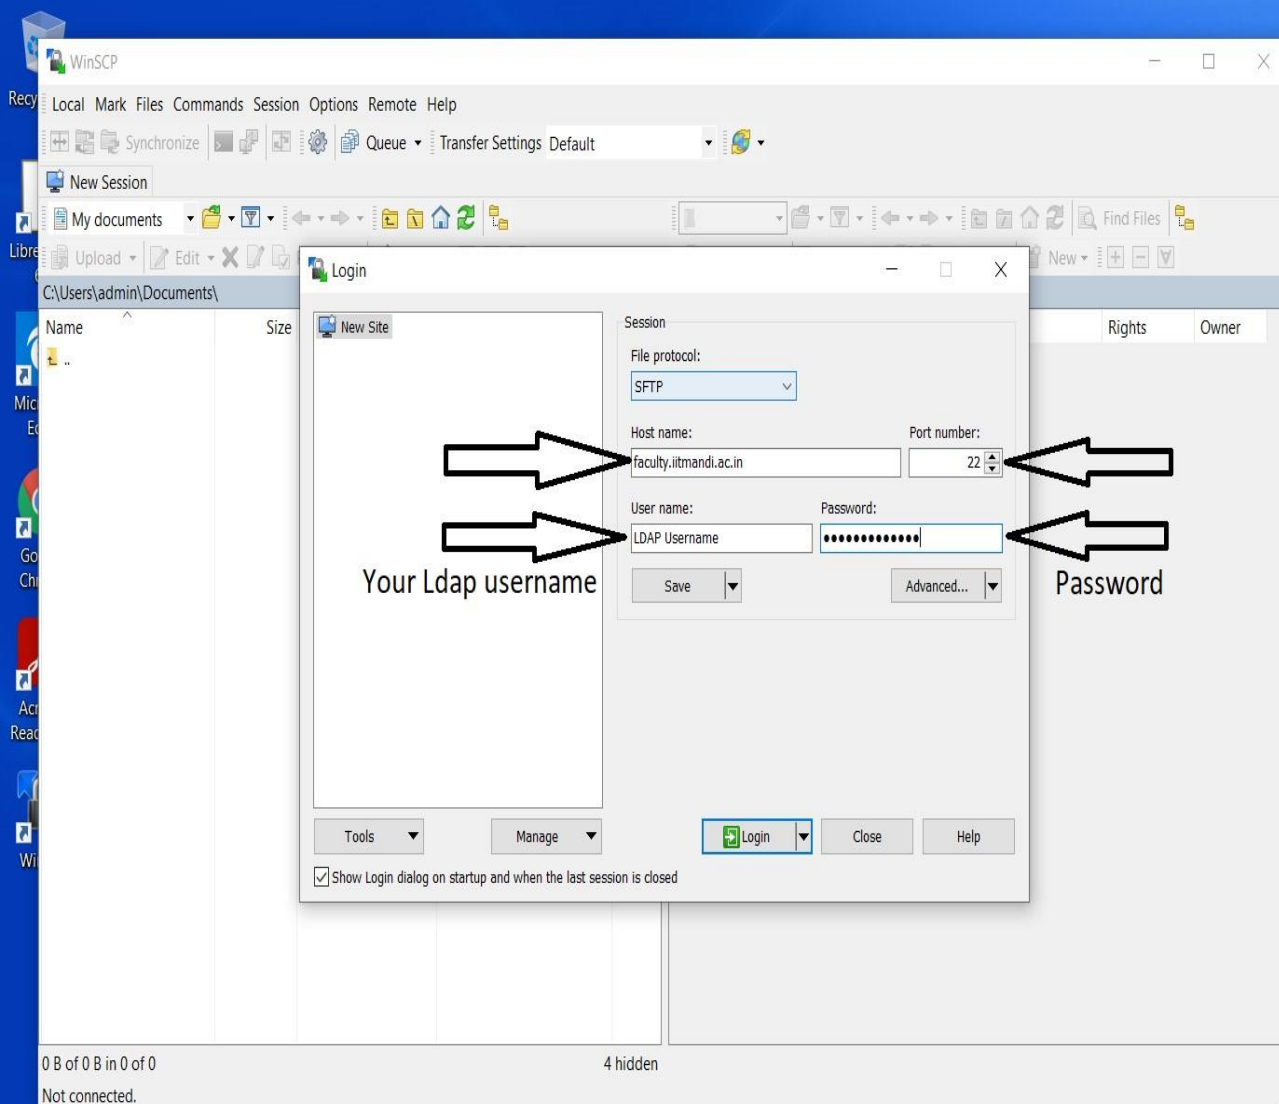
Recy
Libre
Mic
E
Go
Chi
Acr
Read
Wi

WinSCP

Local Mark Files Commands Session Options Remote Help

Synchronize Queue Transfer Settings Default

New Session

My documents

Find Files

Upload Edit

New

C:\Users\admin\Documents\

Name Size

Rights Owner

Login

New Site

Session

File protocol:

SFTP

Host name:

faculty.iitmandi.ac.in

Port number:

22

User name:

LDAP Username

Password:

•••••••••••••

Save

Advanced...

Your Ldap username

Password

Tools

Manage

Login

Close

Help

Show Login dialog on startup and when the last session is closed

0 B of 0 B in 0 of 0

4 hidden

Not connected.